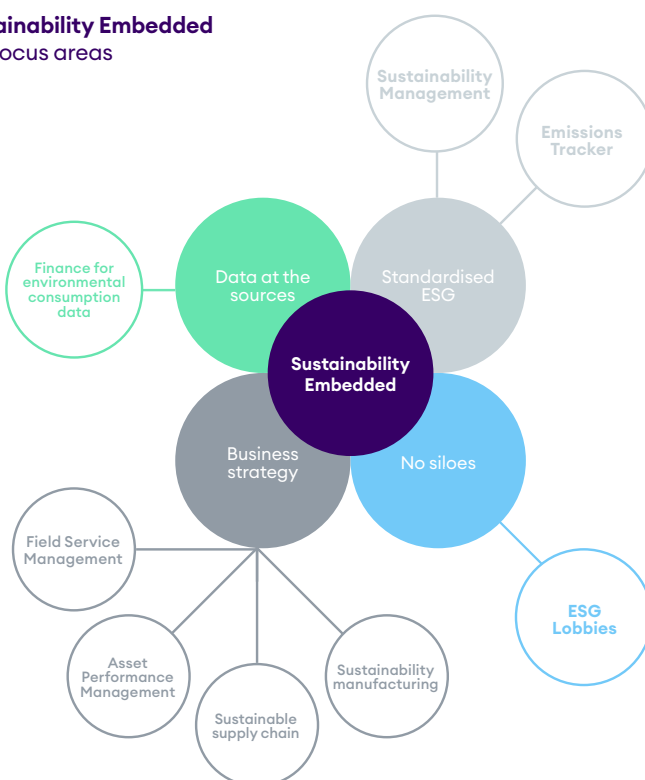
ainability Embedded
ocus areas

Sustainability Management

Emissions Tracker

Finance for environmental consumption data

Data at the sources

Standardised ESG

Sustainability Embedded

Business strategy

No siloes

Field Service Management

ESG Lobbies

Asset Performance Management

Sustainability manufacturing

Sustainable supply chain